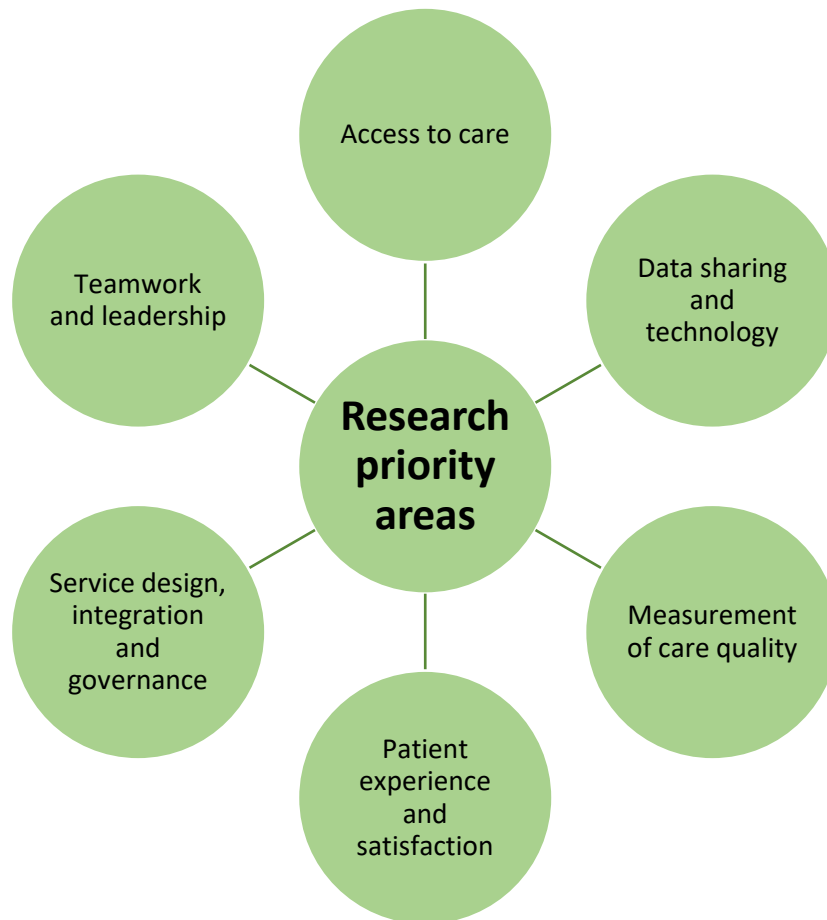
Access to care

Teamwork and leadership

Data sharing and technology

Research priority areas

Service design, integration and governance

Measurement of care quality

Patient experience and satisfaction